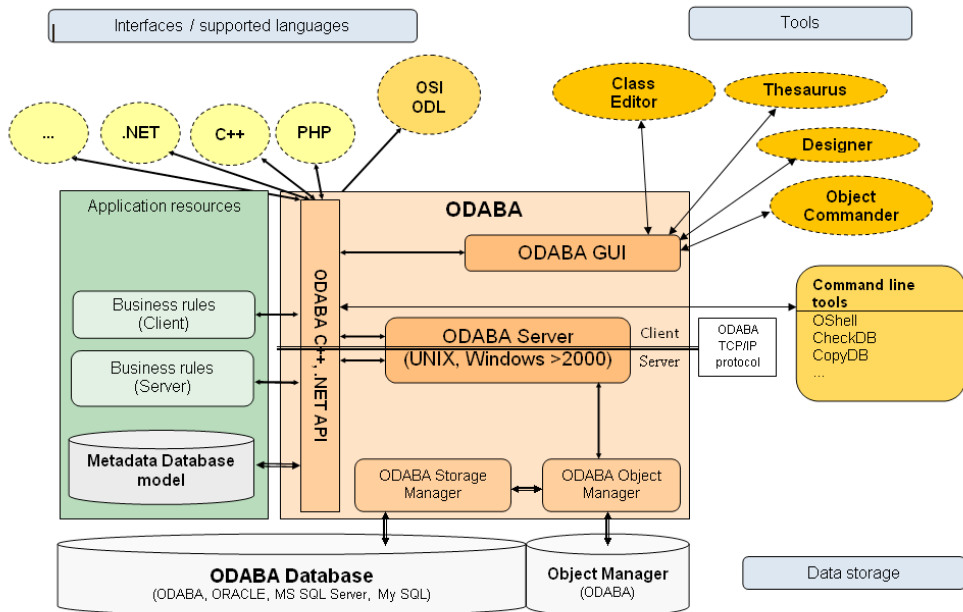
Interfaces / supported languages

Tools

...

.NET

C++

PHP

OSI
ODL

Class
Editor

Thesaurus

Designer

Object
Commander

Application resources

ODABA

ODABA GUI

Command line tools
OShell
CheckDB
CopyDB
...

Business rules
(Client)

Business rules
(Server)

ODABA C++/.NET API

ODABA Server
(UNIX, Windows >2000)

Client

Server

ODABA
TCP/IP
protocol

Metadata Database model

ODABA Storage
Manager

ODABA Object
Manager

ODABA Database
(ODABA, ORACLE, MS SQL Server, My SQL)

Object Manager
(ODABA)

Data storage